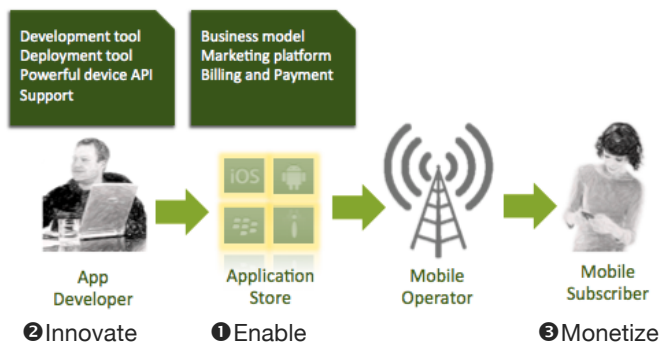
Development tool
Deployment tool
Powerful device API
Support

Business model
Marketing platform
Billing and Payment

iOS

App Developer

Application Store

Mobile Operator

Mobile Subscriber

❷Innovate

❶Enable

❸Monetize